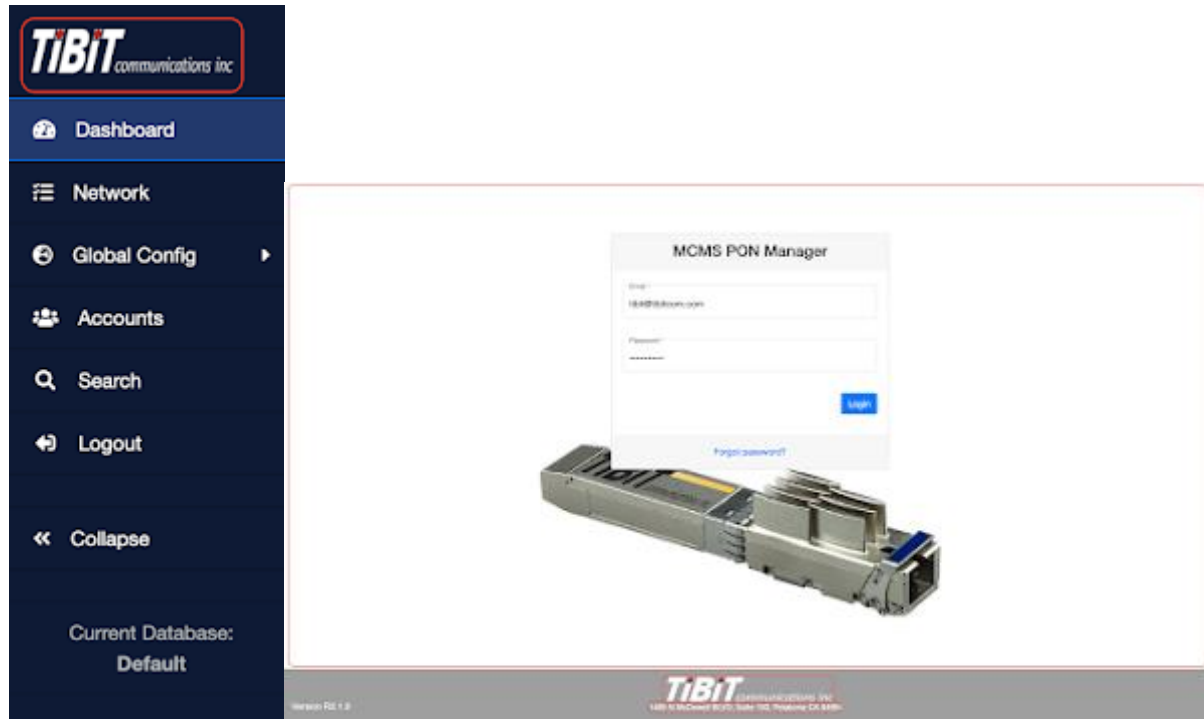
TiBiT communications inc

Dashboard

Network

Global Config

Accounts

Search

Logout

Collapse

Current Database:
Default

MCMS PON Manager

Email
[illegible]

Password
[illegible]

Login

Forgot password?

Version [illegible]

TiBiT communications inc
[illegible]